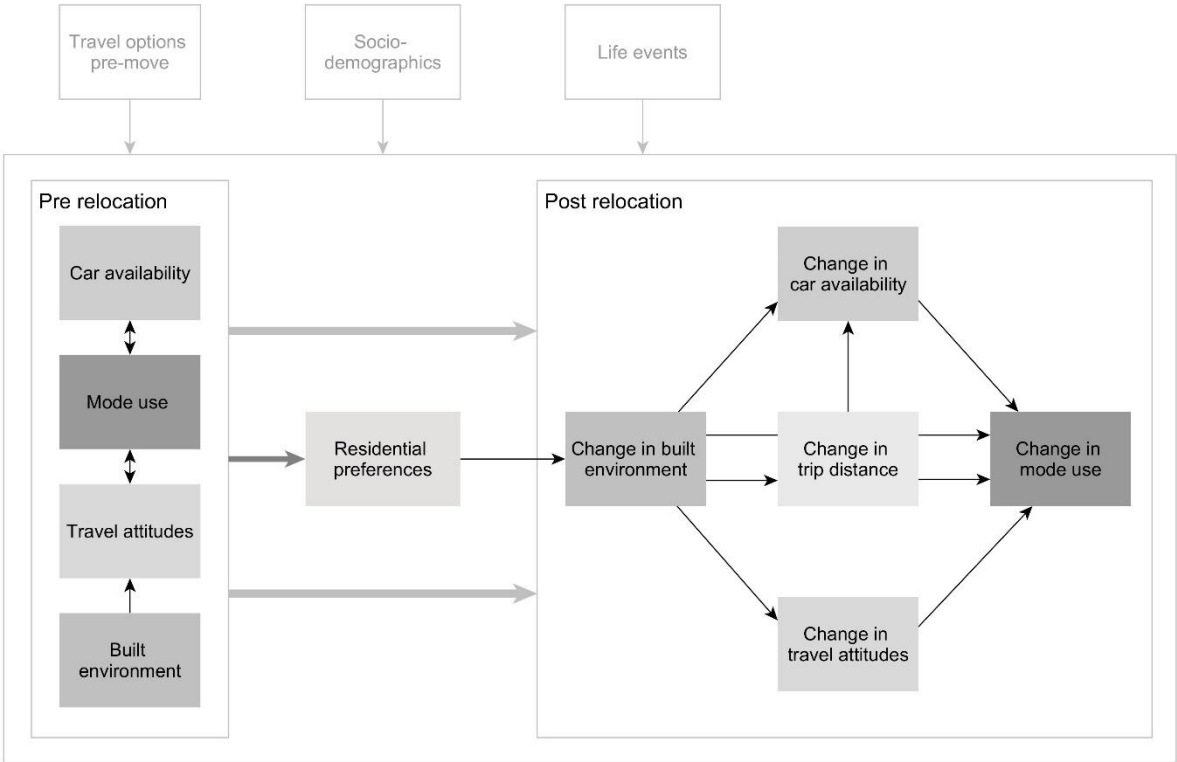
Travel options pre-move

Socio-demographics

Life events

Pre relocation

Car availability

Mode use

Travel attitudes

Built environment

Residential preferences

Post relocation

Change in car availability

Change in built environment

Change in trip distance

Change in mode use

Change in travel attitudes